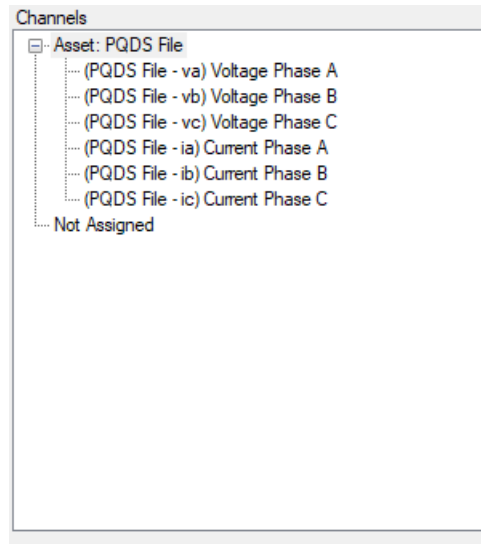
Channels

Asset: PQDS File

(PQDS File - va) Voltage Phase A

(PQDS File - vb) Voltage Phase B

(PQDS File - vc) Voltage Phase C

(PQDS File - ia) Current Phase A

(PQDS File - ib) Current Phase B

(PQDS File - ic) Current Phase C

Not Assigned